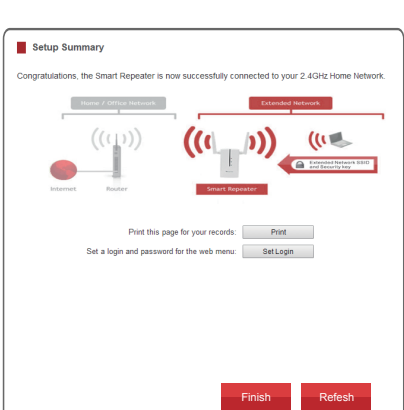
Setup Summary

Congratulations, the Smart Repeater is now successfully connected to your 2.4GHz Home Network.

Home / Office Network

Extended Network

Internet

Router

Smart Repeater

Extended Network SSID and Security key

Print this page for your records: Print

Set a login and password for the web menu: Set Login

Finish

Refesh